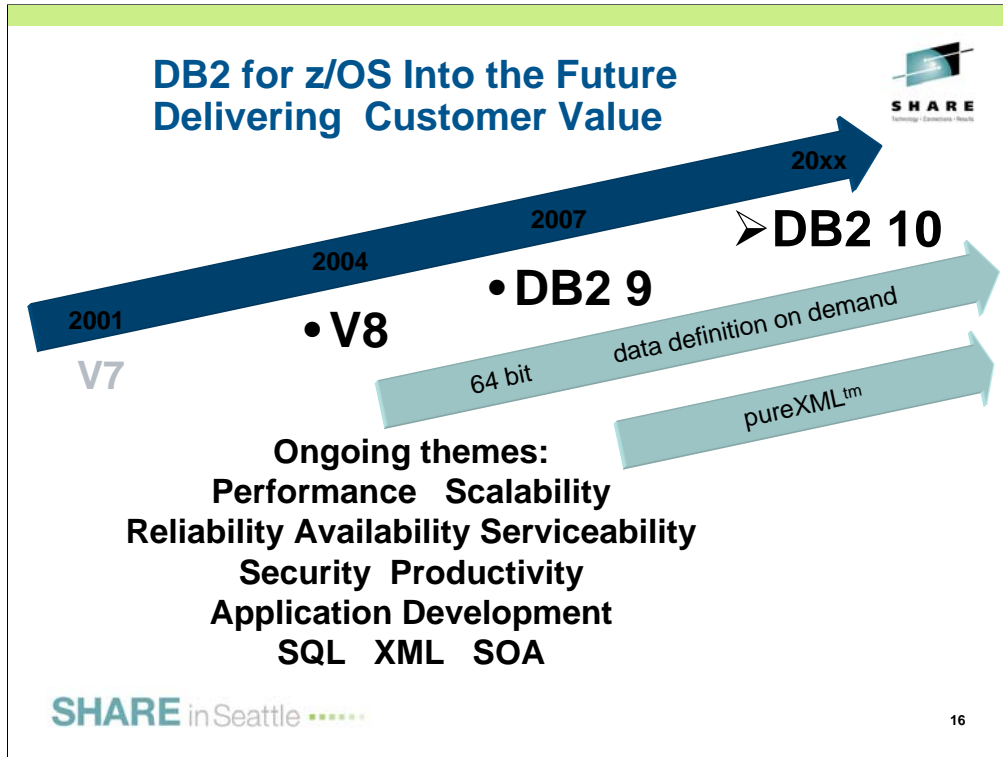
DB2 for z/OS Into the Future
Delivering Customer Value

SHARE
Technology · Connections · Results

20xx

2007

2004

2001

V7

• V8

• DB2 9

➢DB2 10

64 bit

data definition on demand

pureXML$^{tm}$

Ongoing themes:
Performance Scalability
Reliability Availability Serviceability
Security Productivity
Application Development
SQL XML SOA

SHARE in Seattle

16